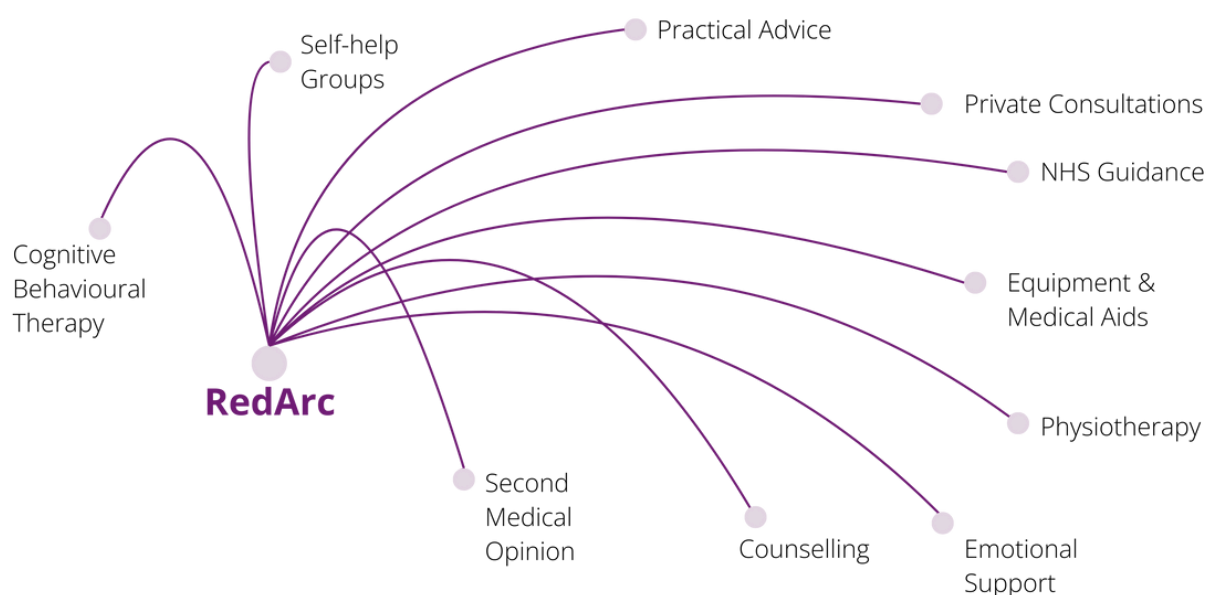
Self-help Groups

Practical Advice

Private Consultations

NHS Guidance

Cognitive Behavioural Therapy

Equipment & Medical Aids

RedArc

Physiotherapy

Second Medical Opinion

Counselling

Emotional Support